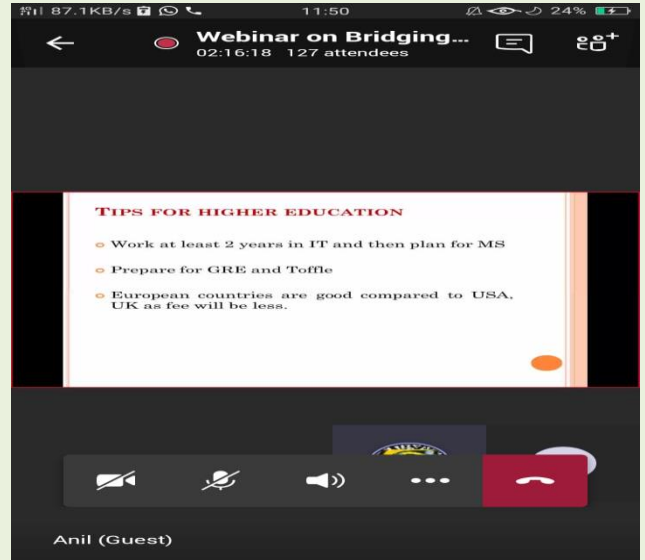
87.1KB/s 11:50 24%

Webinar on Bridging...
02:16:18 127 attendees

TIPS FOR HIGHER EDUCATION

Work at least 2 years in IT and then plan for MS

Prepare for GRE and Toffle

European countries are good compared to USA, UK as fee will be less.

Anil (Guest)